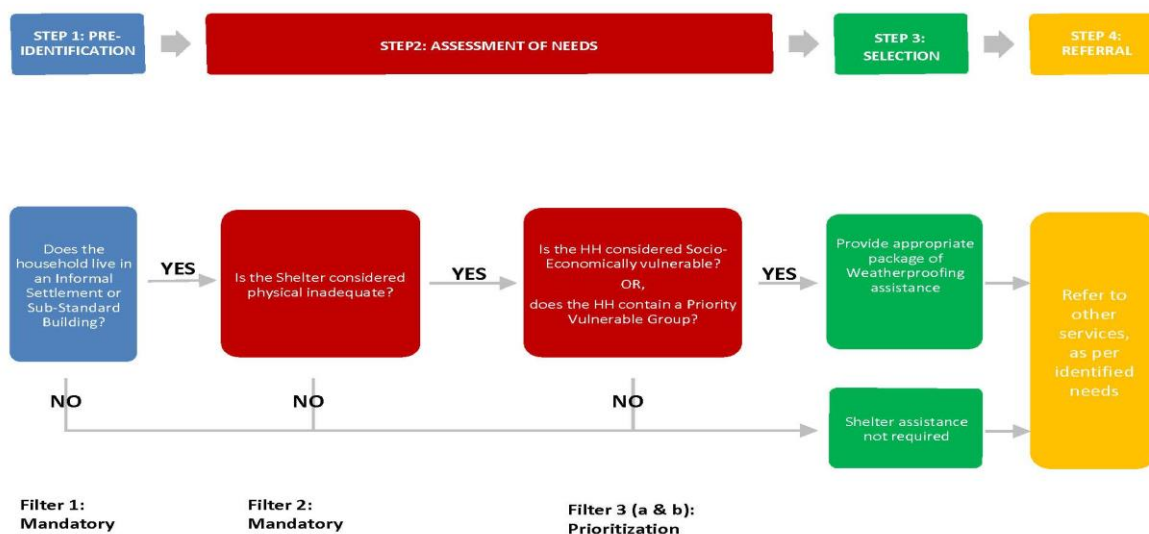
STEP 1: PRE-IDENTIFICATION

STEP2: ASSESSMENT OF NEEDS

STEP 3: SELECTION

STEP 4: REFERRAL

Does the household live in an Informal Settlement or Sub-Standard Building?

YES

Is the Shelter considered physical inadequate?

YES

Is the HH considered Socio-Economically vulnerable?

OR,

does the HH contain a Priority Vulnerable Group?

YES

Provide appropriate package of Weatherproofing assistance

Refer to other services, as per identified needs

NO

NO

NO

Shelter assistance not required

Filter 1: Mandatory

Filter 2: Mandatory

Filter 3 (a & b): Prioritization